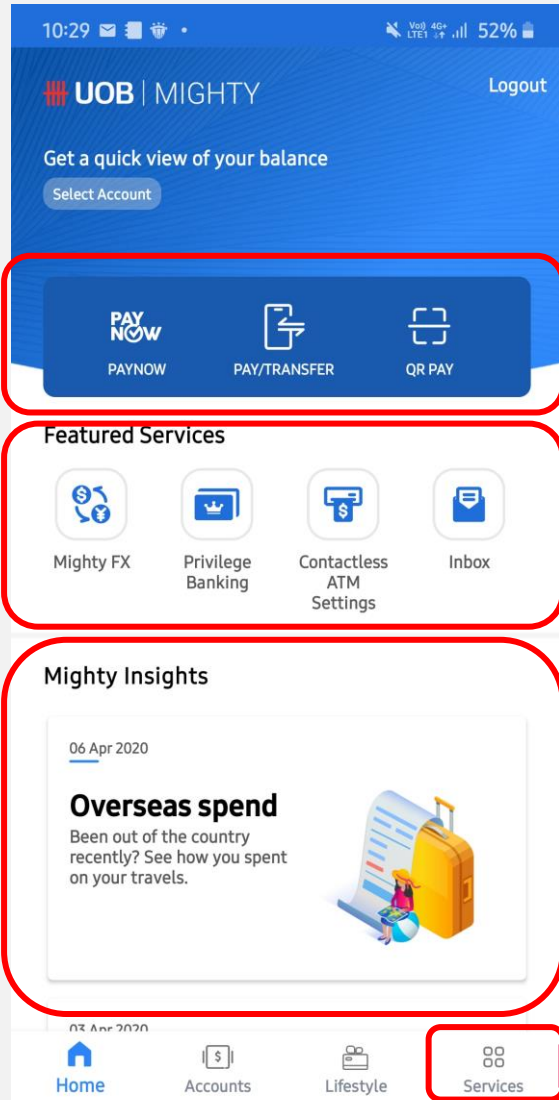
10:29

Vo) 4G+ LTE1 52%

UOB | MIGHTY

Logout

Get a quick view of your balance

Select Account

PAY NOW

PAYNOW

PAY/TRANSFER

QR PAY

Featured Services

Mighty FX

Privilege Banking

Contactless ATM Settings

Inbox

Mighty Insights

06 Apr 2020

Overseas spend

Been out of the country recently? See how you spent on your travels.

03 Apr 2020

Home

Accounts

Lifestyle

Services